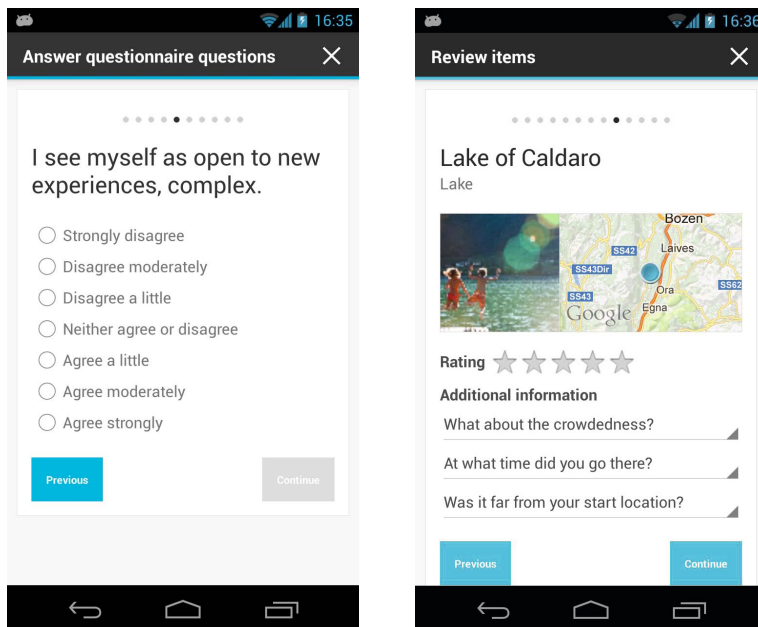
16:35

Answer questionnaire questions

I see myself as open to new experiences, complex.

Strongly disagree

Disagree moderately

Disagree a little

Neither agree or disagree

Agree a little

Agree moderately

Agree strongly

Previous

Continue

16:36

Review items

Lake of Caldaro

Lake

Bozen

Laives

SS42

SS43Dir

SS43

Ora

Egna

SS62

Google

Rating

Additional information

What about the crowdedness?

At what time did you go there?

Was it far from your start location?

Previous

Continue